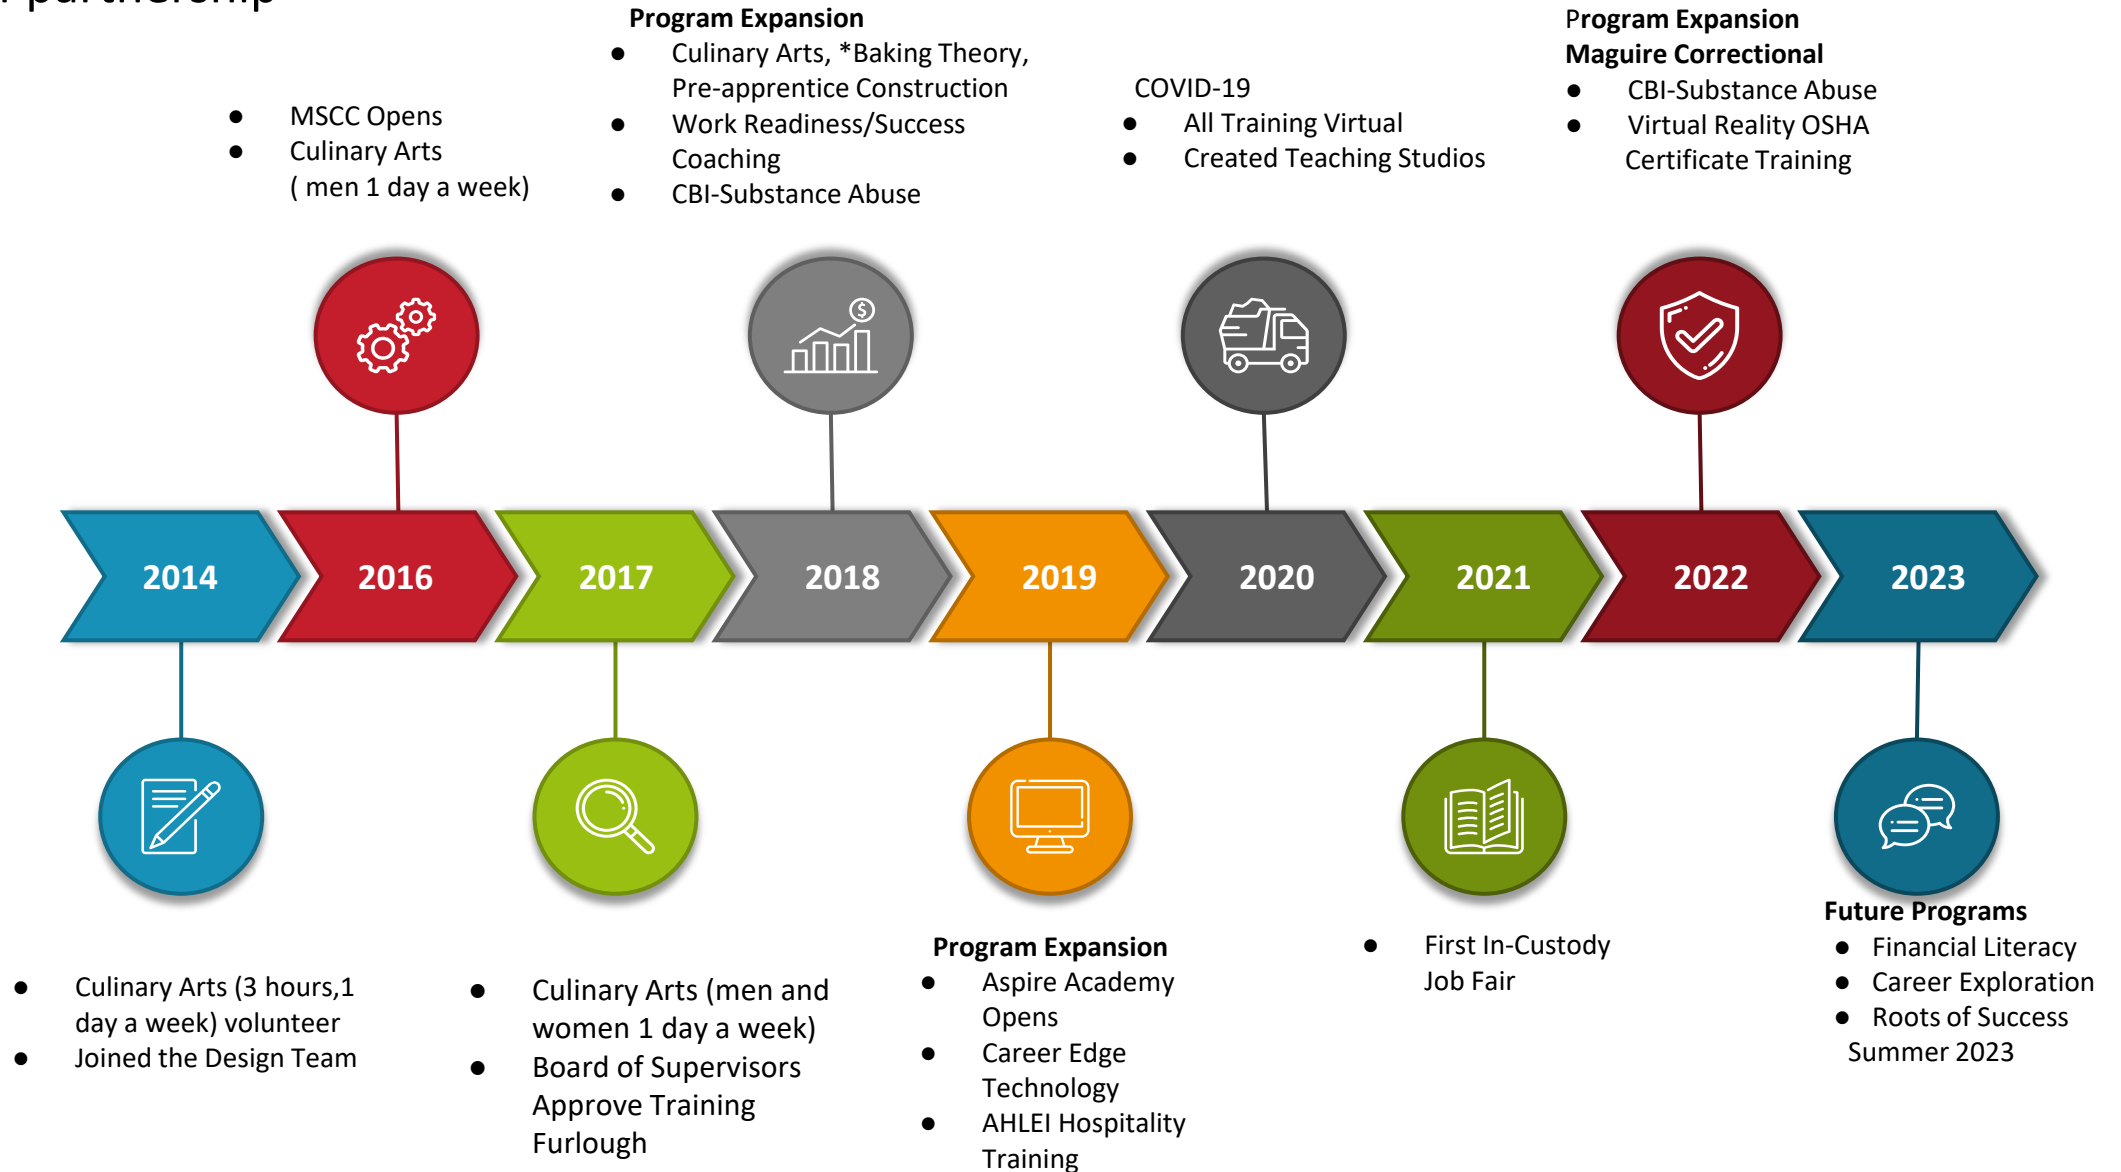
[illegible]

Program Expansion
- Culinary Arts, *Baking Theory, Pre-apprentice Construction
- Work Readiness/Success Coaching
- CBI-Substance Abuse

Program Expansion
Maguire Correctional
- CBI-Substance Abuse
- Virtual Reality OSHA Certificate Training

- MSCC Opens
- Culinary Arts ( men 1 day a week)

COVID-19
- All Training Virtual
- Created Teaching Studios

2014 2016 2017 2018 2019 2020 2021 2022 2023

- Culinary Arts (3 hours,1 day a week) volunteer
- Joined the Design Team

- Culinary Arts (men and women 1 day a week)
- Board of Supervisors Approve Training Furlough

Program Expansion
- Aspire Academy Opens
- Career Edge Technology
- AHLEI Hospitality Training

- First In-Custody Job Fair

Future Programs
- Financial Literacy
- Career Exploration
- Roots of Success Summer 2023